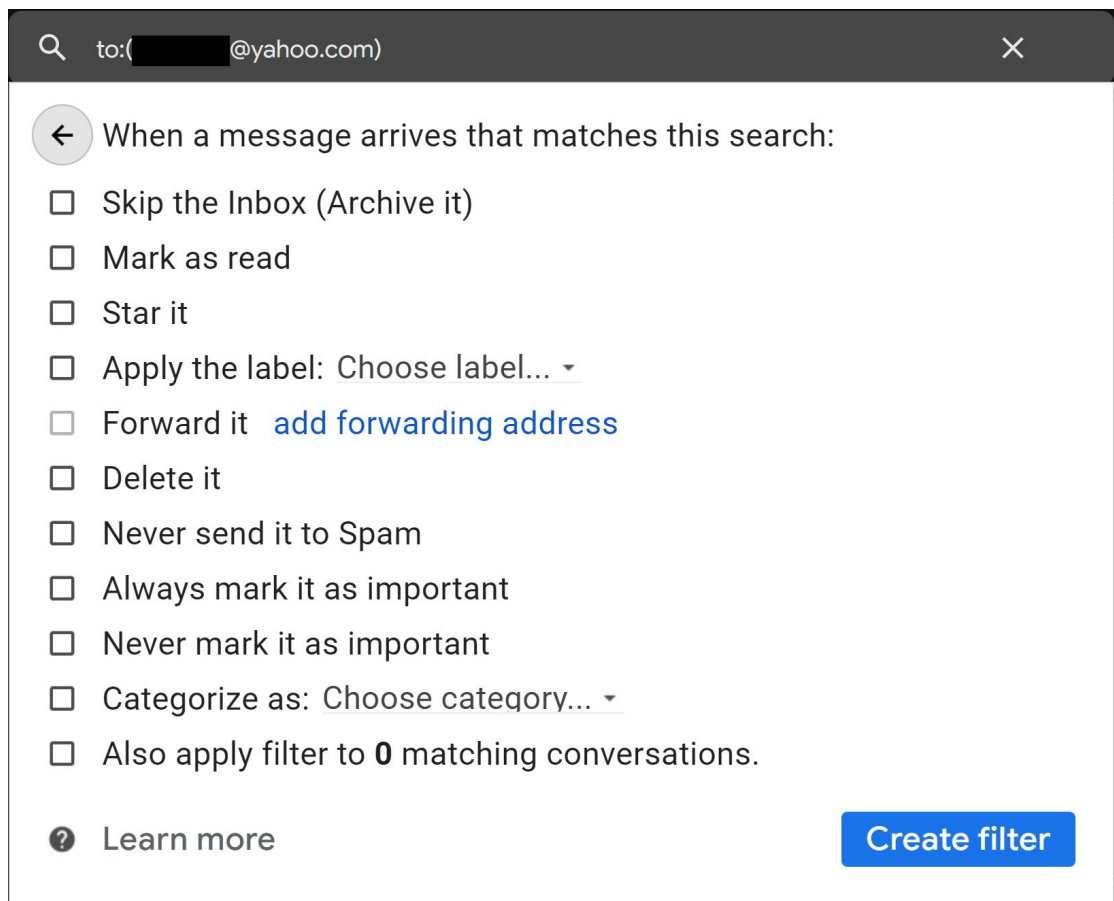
to:([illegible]@yahoo.com)

When a message arrives that matches this search:

Skip the Inbox (Archive it)

Mark as read

Star it

Apply the label: Choose label...

Forward it add forwarding address

Delete it

Never send it to Spam

Always mark it as important

Never mark it as important

Categorize as: Choose category...

Also apply filter to **0** matching conversations.

Learn more

Create filter